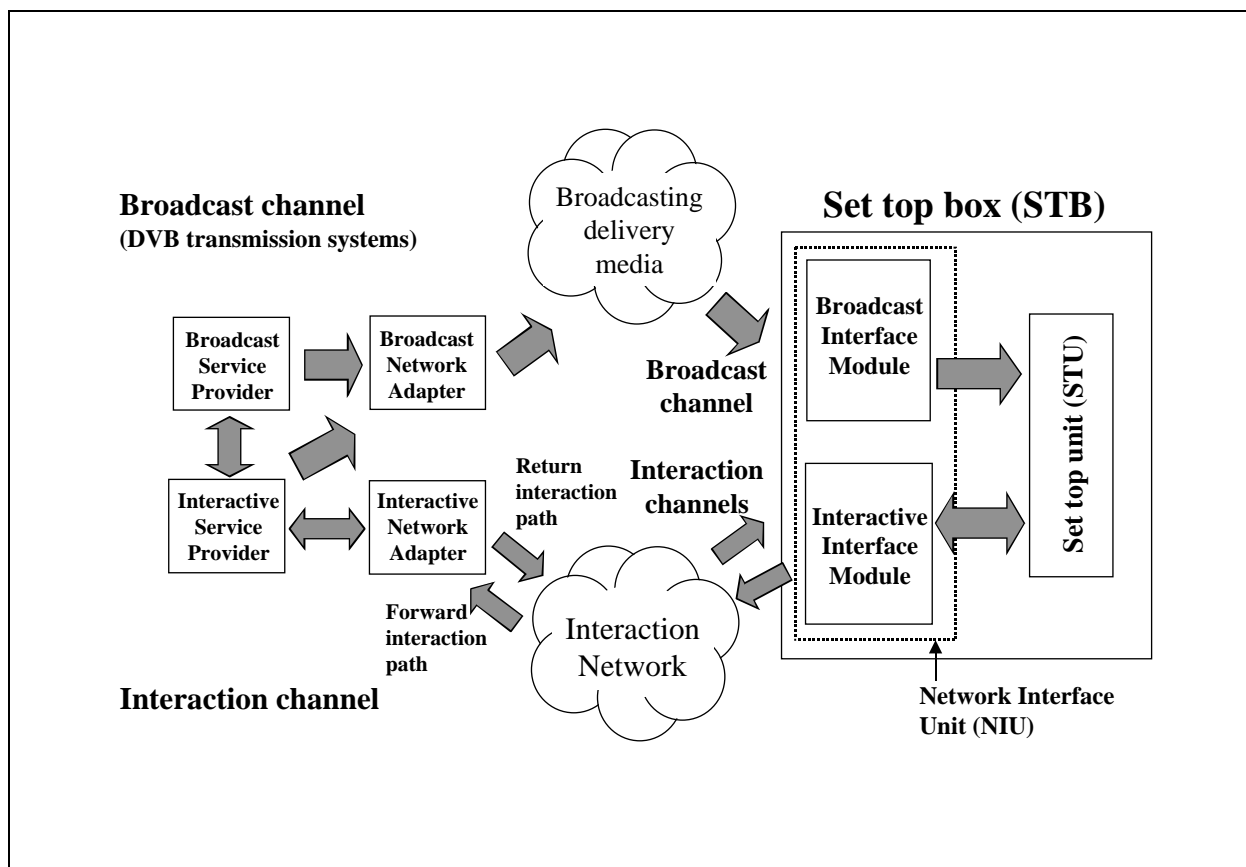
Broadcast channel
(DVB transmission systems)

Broadcasting delivery media

Set top box (STB)

Broadcast Service Provider

Broadcast Network Adapter

Broadcast channel

Broadcast Interface Module

Set top unit (STU)

Interactive Service Provider

Interactive Network Adapter

Return interaction path

Interaction channels

Interactive Interface Module

Forward interaction path

Interaction Network

Interaction channel

Network Interface Unit (NIU)